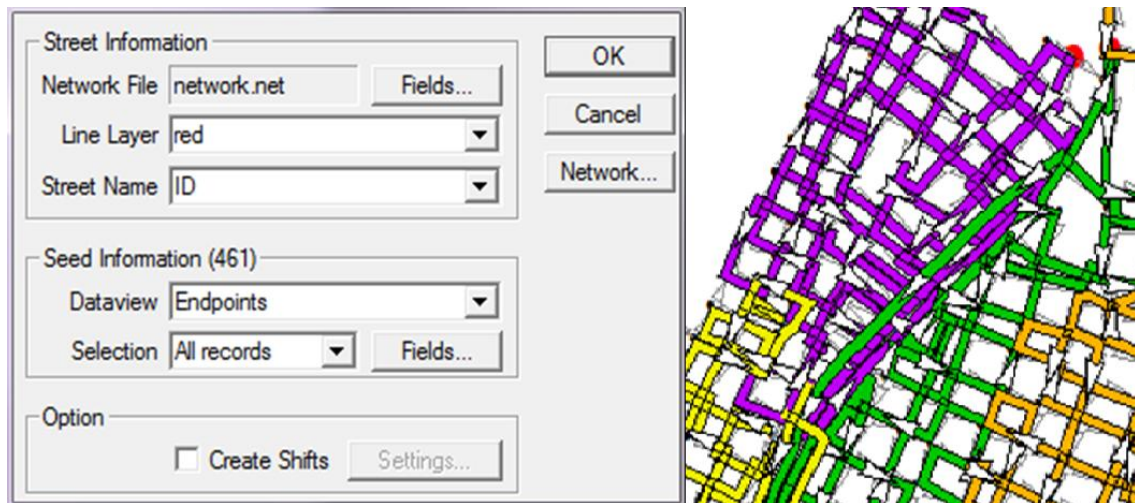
Street Information

Network File network.net Fields...

Line Layer red

Street Name ID

Seed Information (461)

Dataview Endpoints

Selection All records Fields...

Option

Create Shifts Settings...

OK

Cancel

Network...